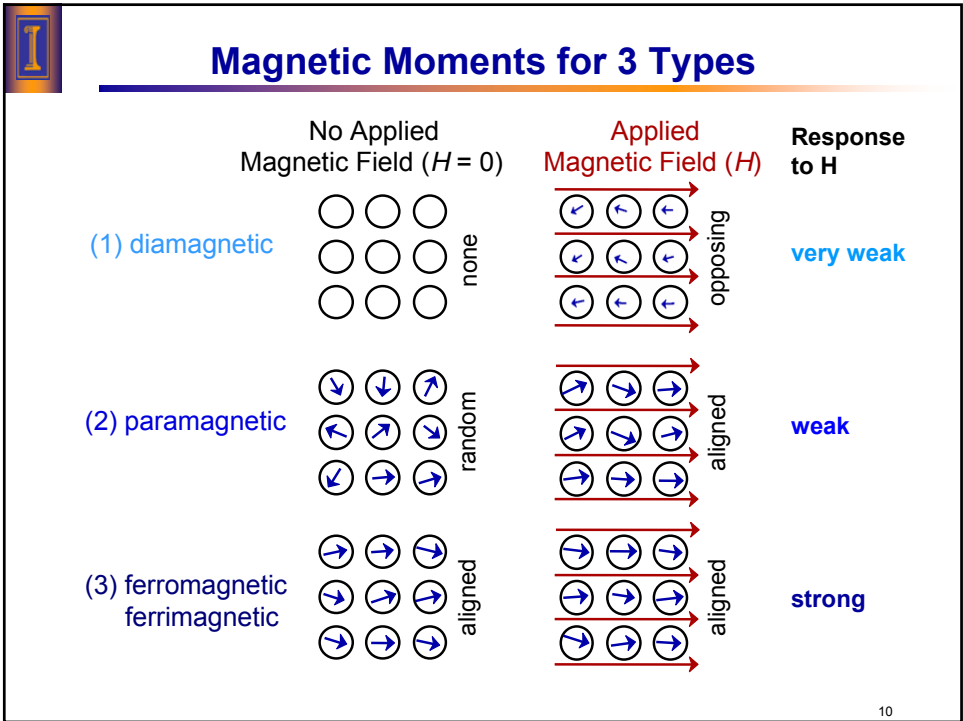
I

Magnetic Moments for 3 Types

No Applied Magnetic Field ($H = 0$)

Applied Magnetic Field ($H$)

Response to H

(1) diamagnetic

none

opposing

very weak

(2) paramagnetic

random

aligned

weak

(3) ferromagnetic ferrimagnetic

aligned

aligned

strong

10